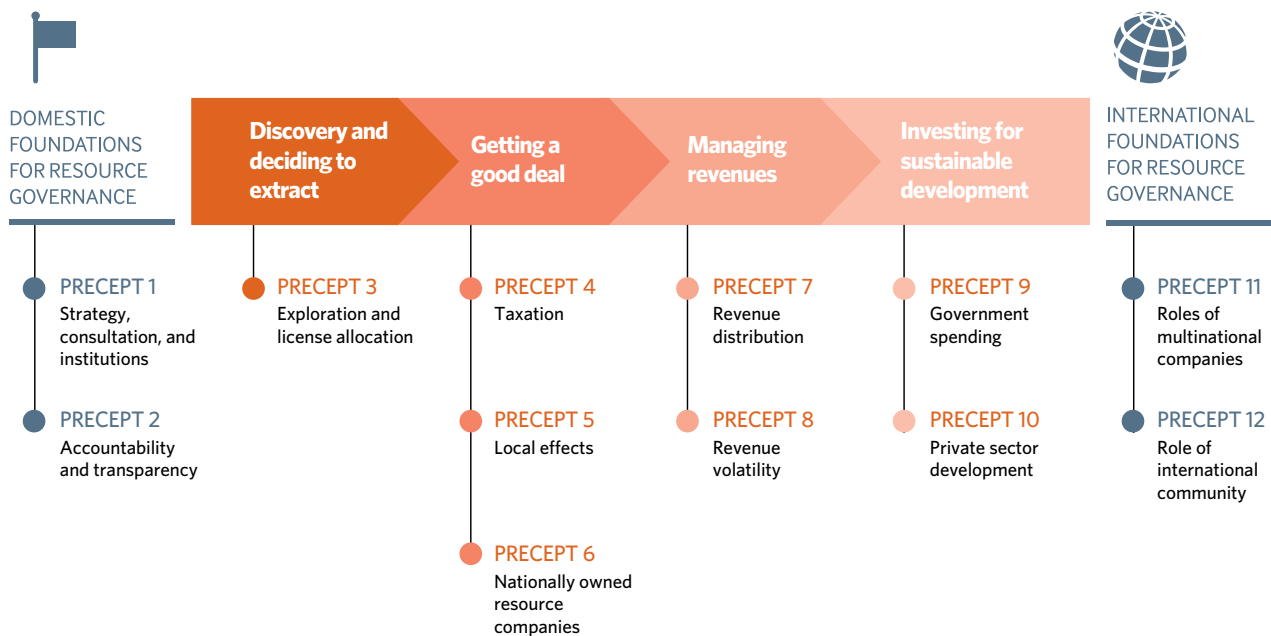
DOMESTIC FOUNDATIONS FOR RESOURCE GOVERNANCE

Discovery and deciding to extract

Getting a good deal

Managing revenues

Investing for sustainable development

INTERNATIONAL FOUNDATIONS FOR RESOURCE GOVERNANCE

PRECEPT 1
Strategy, consultation, and institutions

PRECEPT 2
Accountability and transparency

PRECEPT 3
Exploration and license allocation

PRECEPT 4
Taxation

PRECEPT 5
Local effects

PRECEPT 6
Nationally owned resource companies

PRECEPT 7
Revenue distribution

PRECEPT 8
Revenue volatility

PRECEPT 9
Government spending

PRECEPT 10
Private sector development

PRECEPT 11
Roles of multinational companies

PRECEPT 12
Role of international community